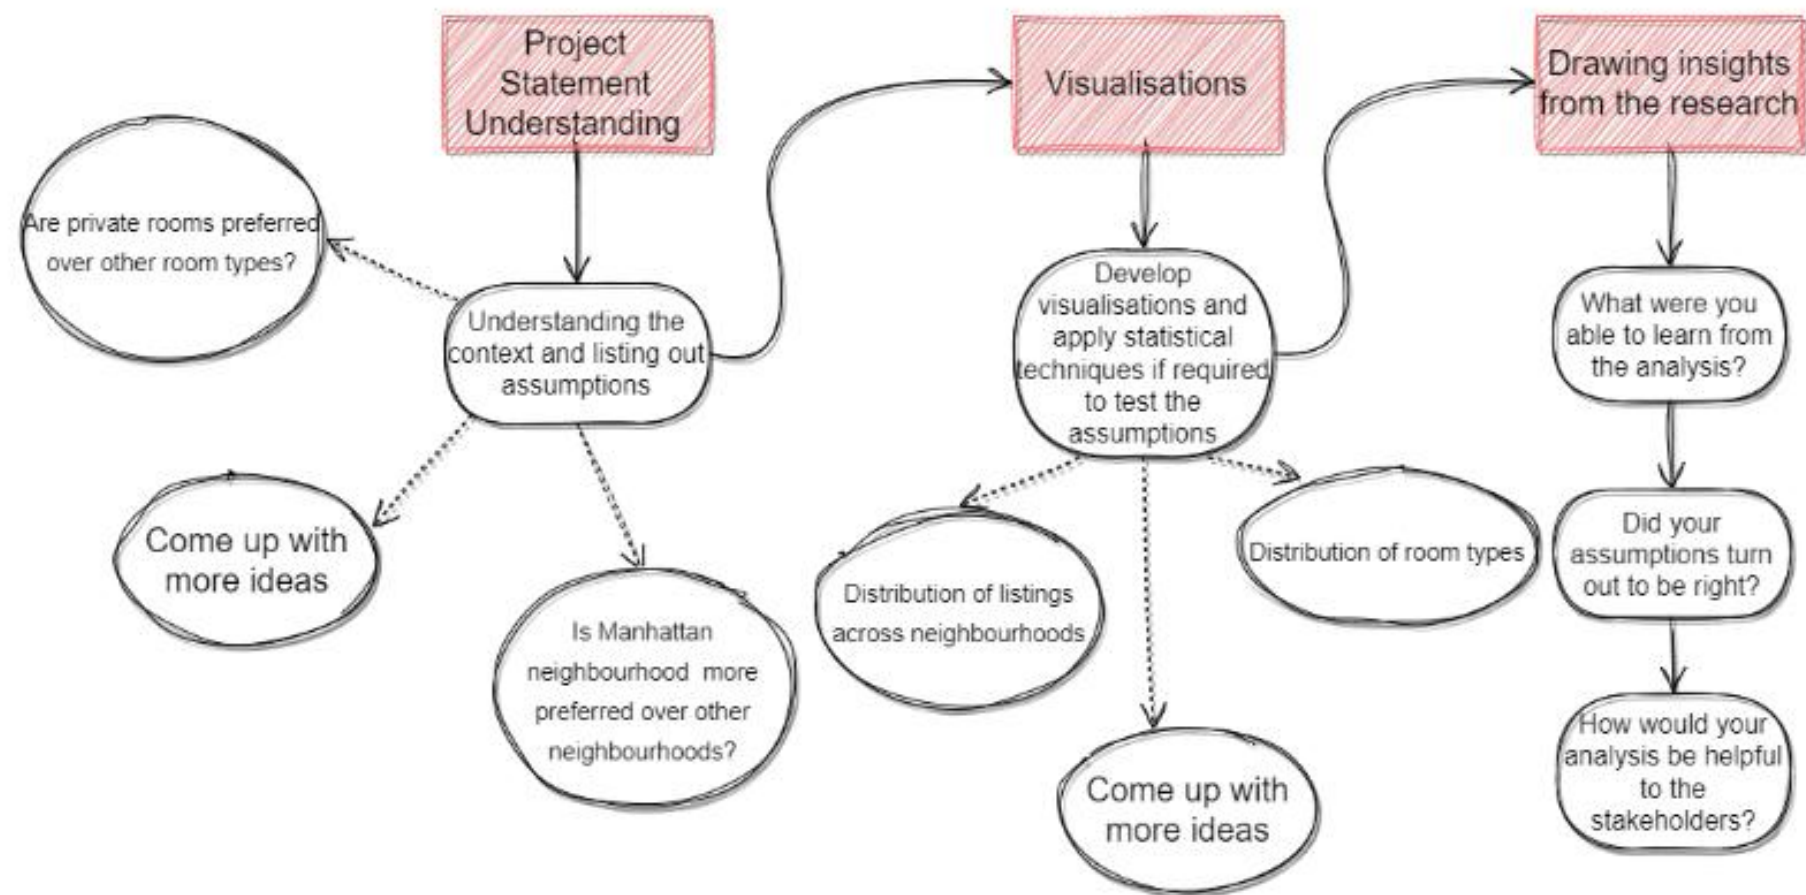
Project Statement Understanding

Understanding the context and listing out assumptions

Are private rooms preferred over other room types?

Come up with more ideas

Is Manhattan neighbourhood more preferred over other neighbourhoods?

Visualisations

Develop visualisations and apply statistical techniques if required to test the assumptions

Distribution of listings across neighbourhoods

Come up with more ideas

Distribution of room types

Drawing insights from the research

What were you able to learn from the analysis?

Did your assumptions turn out to be right?

How would your analysis be helpful to the stakeholders?